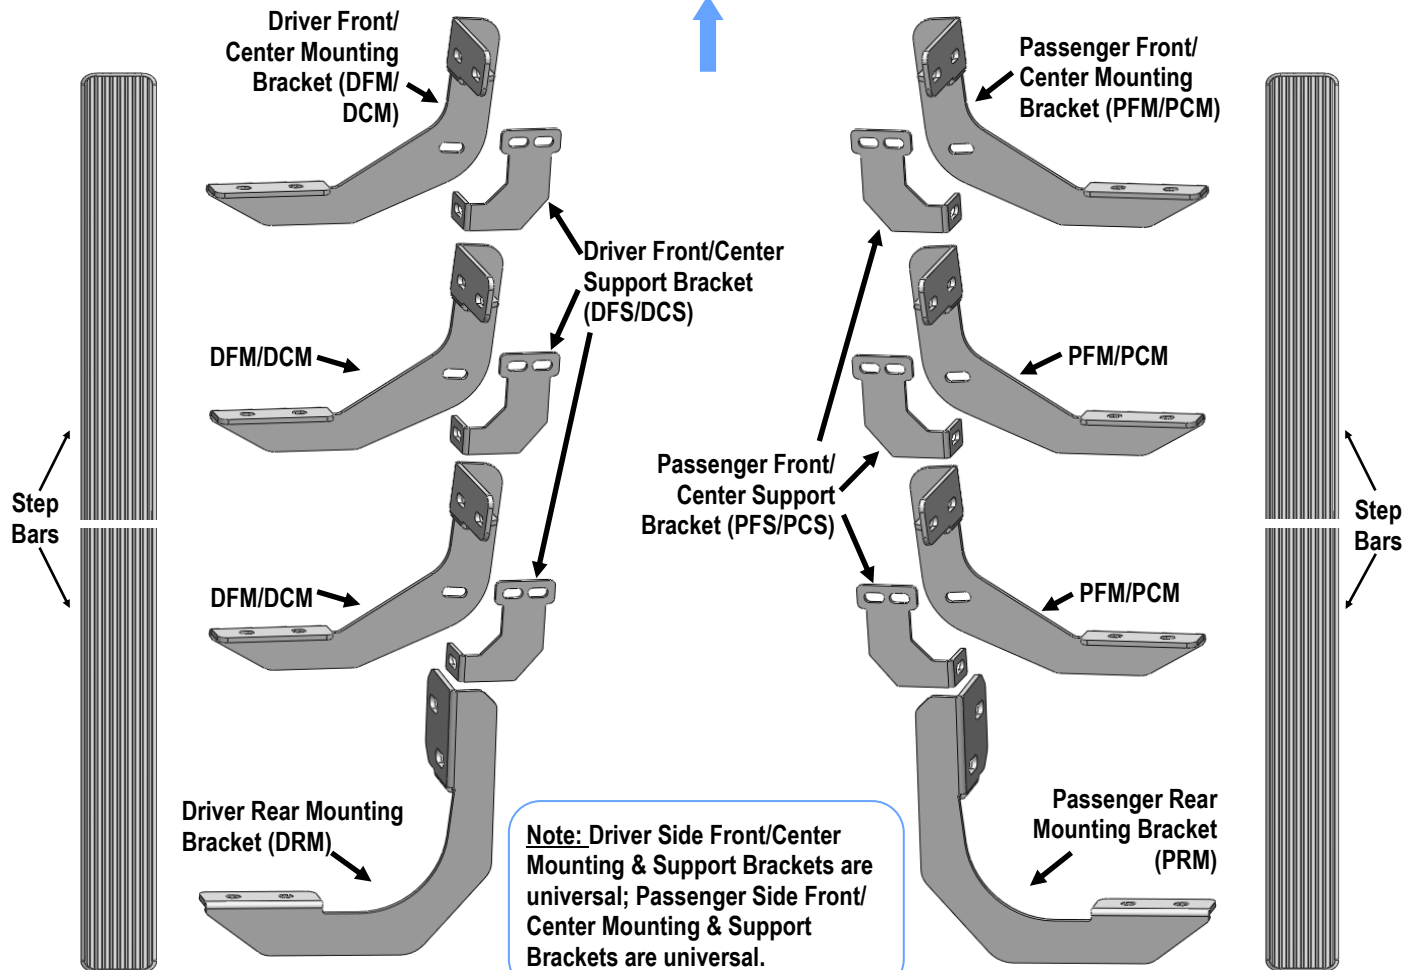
Driver Front/ Center Mounting Bracket (DFM/ DCM)

Passenger Front/ Center Mounting Bracket (PFM/PCM)

Driver Front/Center Support Bracket (DFS/DCS)

DFM/DCM

PFM/PCM

Step Bars

Passenger Front/ Center Support Bracket (PFS/PCS)

Step Bars

DFM/DCM

PFM/PCM

Driver Rear Mounting Bracket (DRM)

Passenger Rear Mounting Bracket (PRM)

Note: Driver Side Front/Center Mounting & Support Brackets are universal; Passenger Side Front/ Center Mounting & Support Brackets are universal.